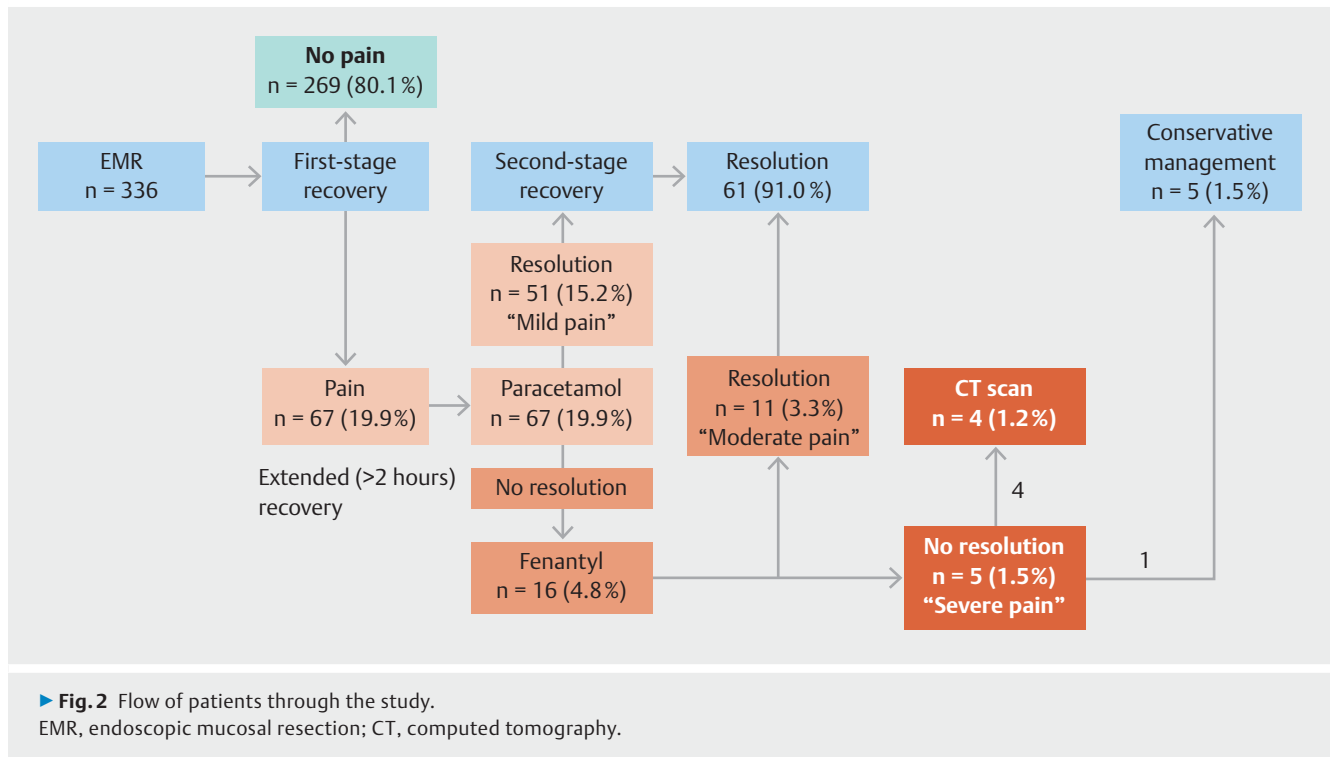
No pain
n = 269 (80.1 %)

EMR
n = 336

First-stage recovery

Second-stage recovery

Resolution
61 (91.0 %)

Conservative management
n = 5 (1.5%)

Resolution
n = 51 (15.2 %)
“Mild pain”

Pain
n = 67 (19.9 %)

Paracetamol
n = 67 (19.9 %)

Resolution
n = 11 (3.3 %)
“Moderate pain”

CT scan
n = 4 (1.2 %)

Extended (>2 hours) recovery

No resolution

4

Fenantyl
n = 16 (4.8 %)

No resolution
n = 5 (1.5 %)
“Severe pain”

1

▶ Fig. 2 Flow of patients through the study.
EMR, endoscopic mucosal resection; CT, computed tomography.